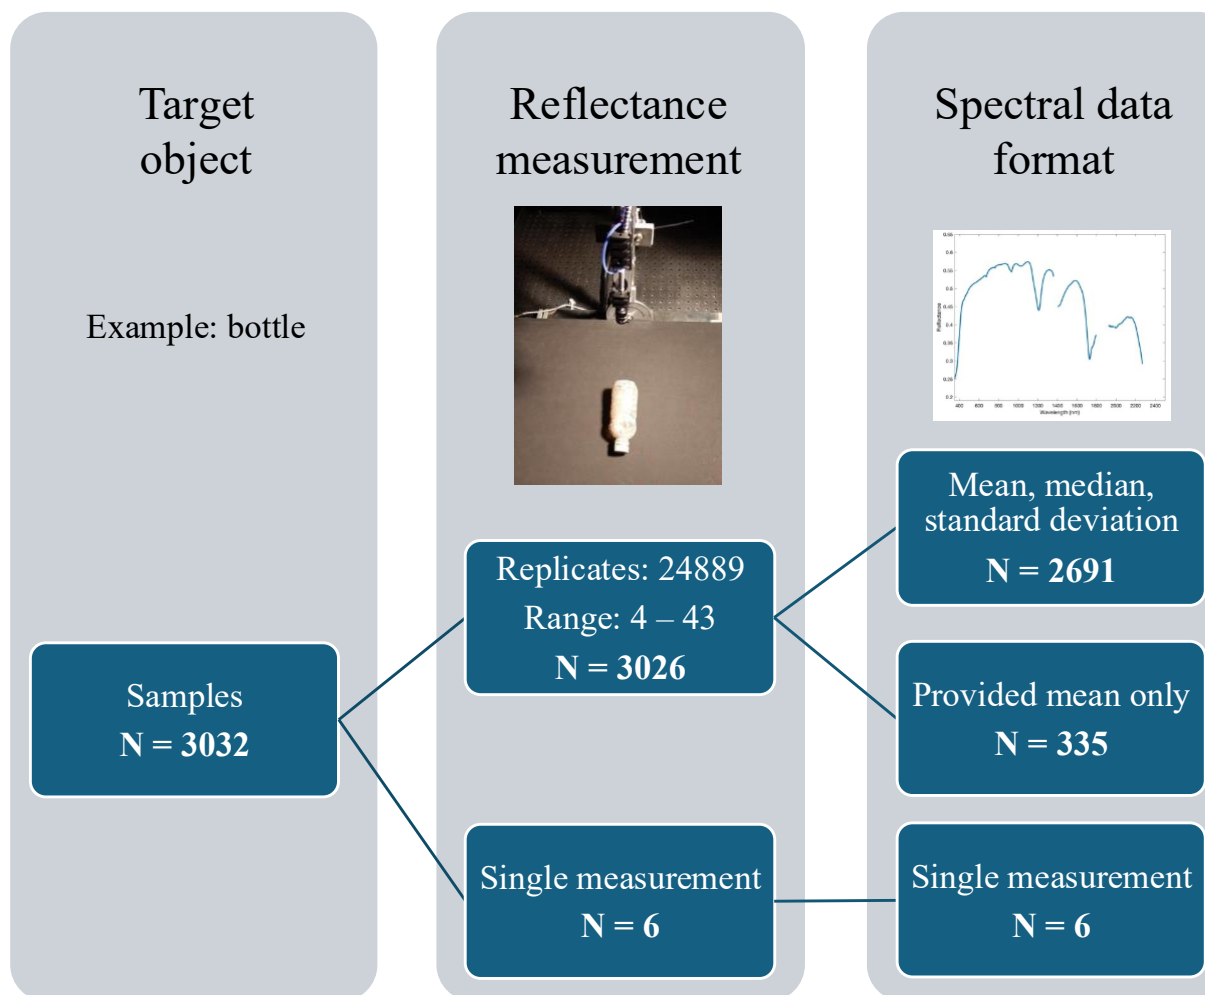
Target object

Example: bottle

Samples
N = 3032

Reflectance measurement

Replicates: 24889
Range: 4 – 43
N = 3026

Single measurement
N = 6

Spectral data format

Reflectance

Wavelength (nm)

Mean, median, standard deviation
N = 2691

Provided mean only
N = 335

Single measurement
N = 6